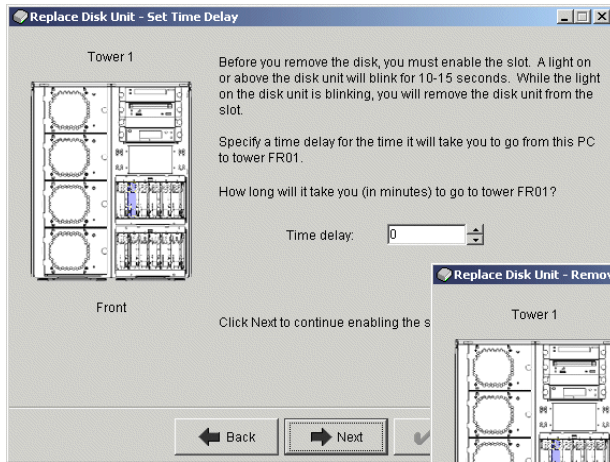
Replace Disk Unit - Set Time Delay

Tower 1

Front

Before you remove the disk, you must enable the slot. A light on or above the disk unit will blink for 10-15 seconds. While the light on the disk unit is blinking, you will remove the disk unit from the slot.

Specify a time delay for the time it will take you to go from this PC to tower FR01.

How long will it take you (in minutes) to go to tower FR01?

Time delay: 0

Click Next to continue enabling the s

Back Next

Replace Disk Unit - Remov

Tower 1